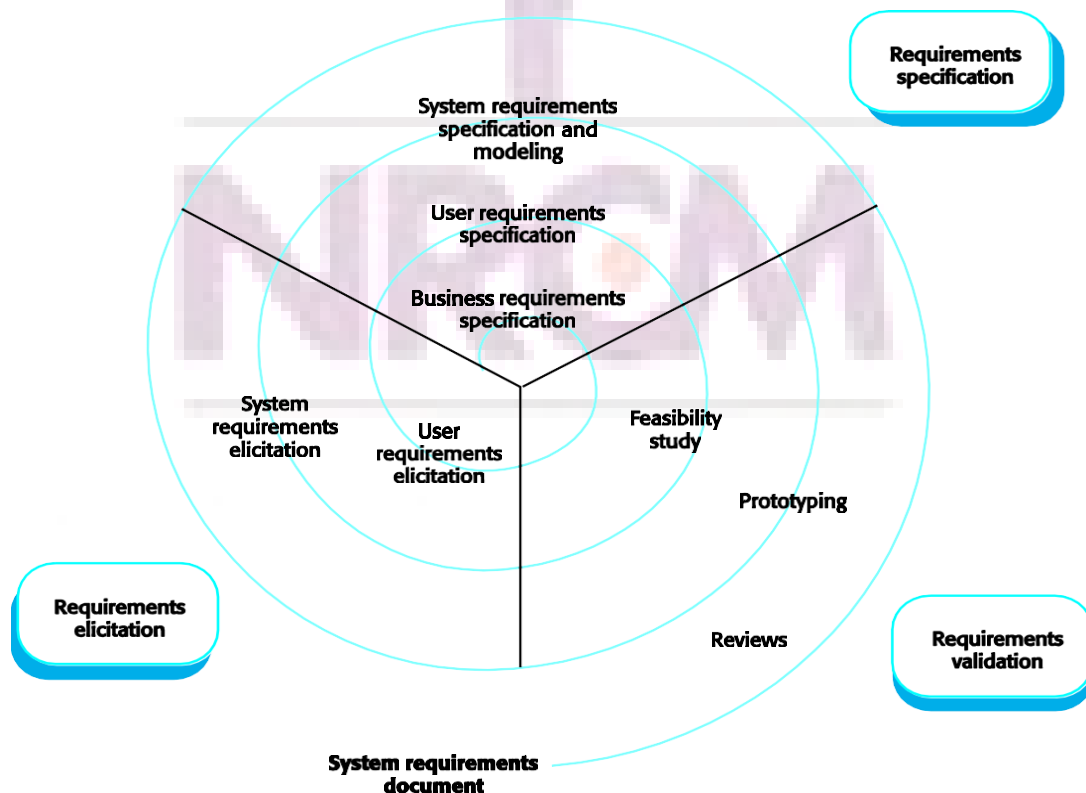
Requirements specification

System requirements specification and modeling

User requirements specification

Business requirements specification

System requirements elicitation

User requirements elicitation

Feasibility study

Prototyping

Requirements elicitation

Reviews

Requirements validation

System requirements document

NRCM